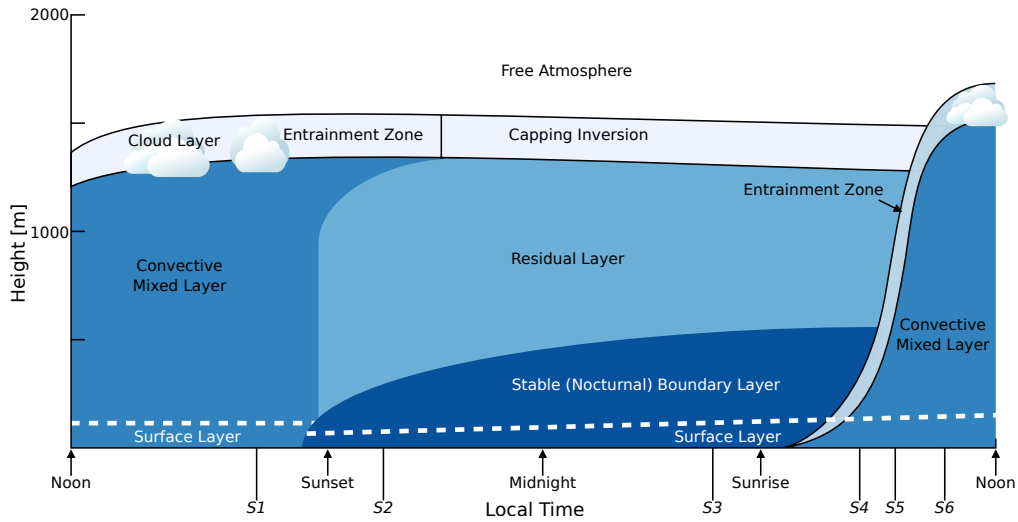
2000

Free Atmosphere

Cloud Layer
Entrainment Zone
Capping Inversion

Entrainment Zone

1000

Height [m]

Convective Mixed Layer

Residual Layer

Convective Mixed Layer

Stable (Nocturnal) Boundary Layer

Surface Layer
Surface Layer

Noon
$S1$
Sunset
$S2$
Midnight
$S3$
Sunrise
$S4$
$S5$
$S6$
Noon

Local Time